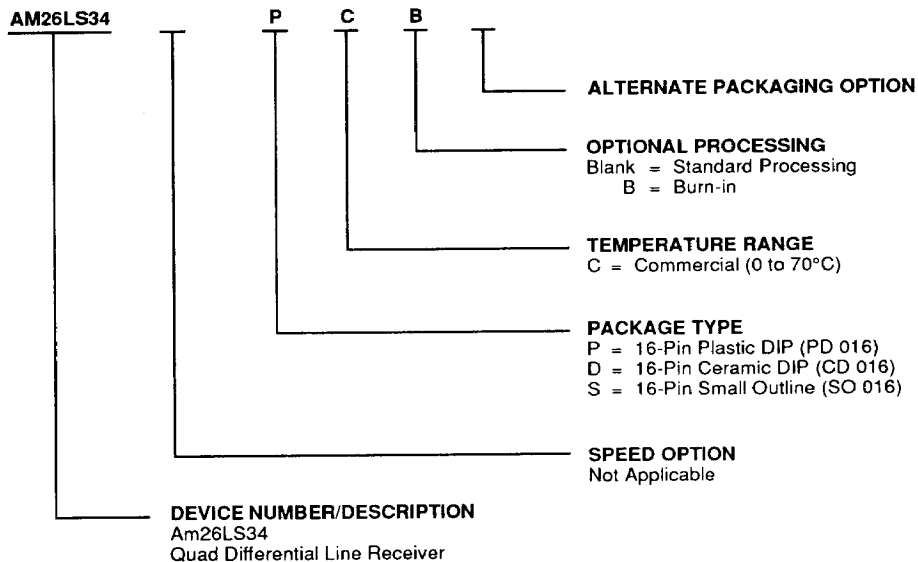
AM26LS34 P C B

ALTERNATE PACKAGING OPTION

OPTIONAL PROCESSING
Blank = Standard Processing
B = Burn-in

TEMPERATURE RANGE
C = Commercial (0 to 70°C)

PACKAGE TYPE
P = 16-Pin Plastic DIP (PD 016)
D = 16-Pin Ceramic DIP (CD 016)
S = 16-Pin Small Outline (SO 016)

SPEED OPTION
Not Applicable

DEVICE NUMBER/DESCRIPTION
Am26LS34
Quad Differential Line Receiver